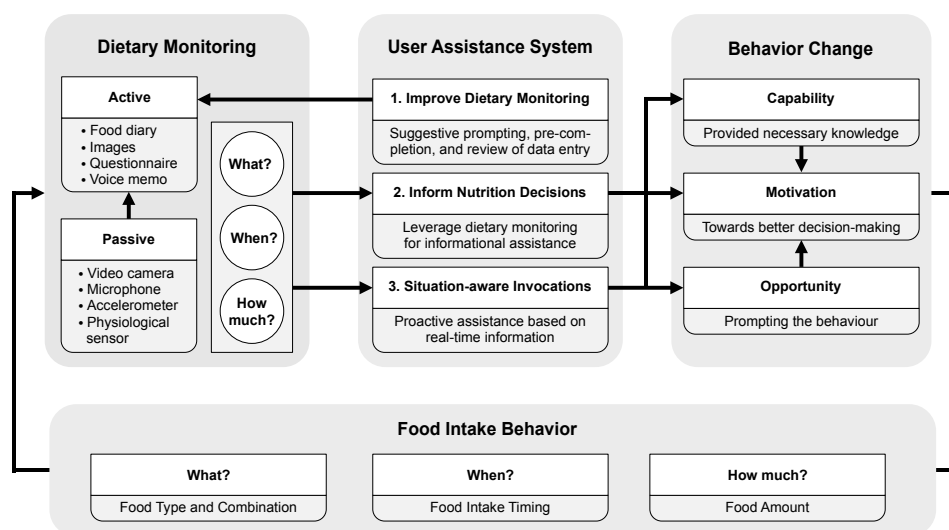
Dietary Monitoring

Active

• Food diary
• Images
• Questionnaire
• Voice memo

Passive

• Video camera
• Microphone
• Accelerometer
• Physiological sensor

What?

When?

How much?

User Assistance System

1. Improve Dietary Monitoring

Suggestive prompting, pre-completion, and review of data entry

2. Inform Nutrition Decisions

Leverage dietary monitoring for informational assistance

3. Situation-aware Invocations

Proactive assistance based on real-time information

Behavior Change

Capability

Provided necessary knowledge

Motivation

Towards better decision-making

Opportunity

Prompting the behaviour

Food Intake Behavior

What?

Food Type and Combination

When?

Food Intake Timing

How much?

Food Amount